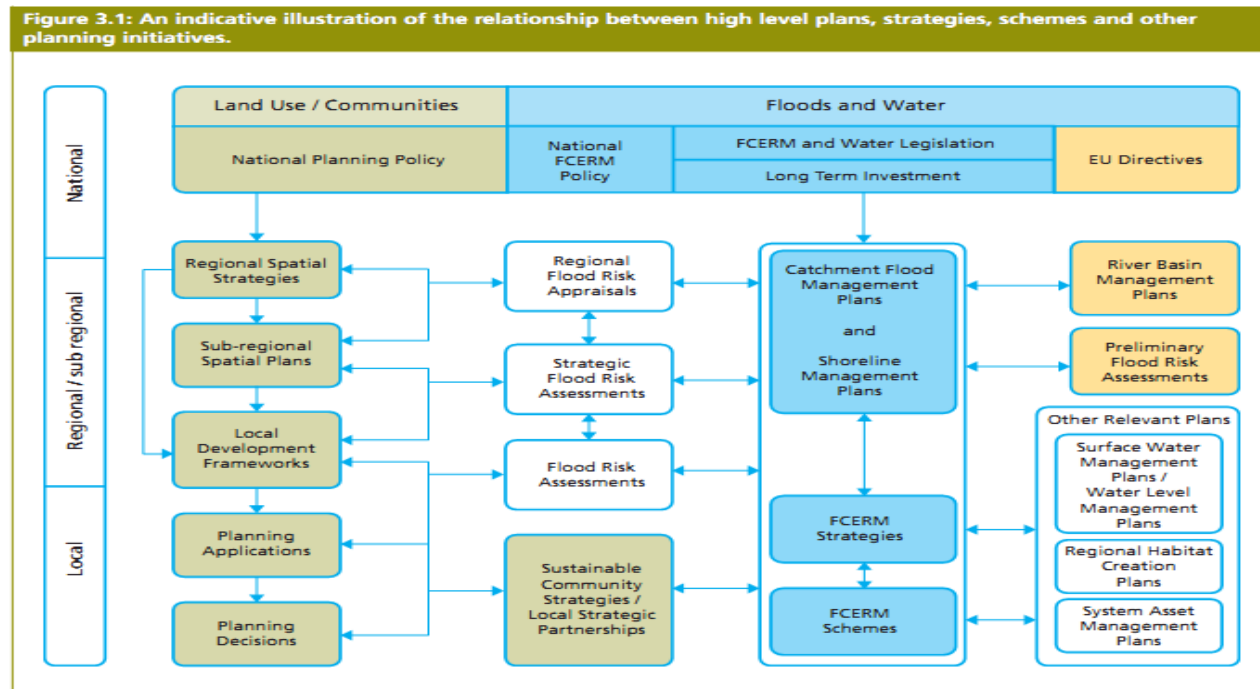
Figure 3.1: An indicative illustration of the relationship between high level plans, strategies, schemes and other planning initiatives.

National

Regional / sub regional

Local

Land Use / Communities

Floods and Water

National Planning Policy

National FCERM Policy

FCERM and Water Legislation

Long Term Investment

EU Directives

Regional Spatial Strategies

Sub-regional Spatial Plans

Local Development Frameworks

Planning Applications

Planning Decisions

Regional Flood Risk Appraisals

Strategic Flood Risk Assessments

Flood Risk Assessments

Sustainable Community Strategies / Local Strategic Partnerships

Catchment Flood Management Plans

and

Shoreline Management Plans

FCERM Strategies

FCERM Schemes

River Basin Management Plans

Preliminary Flood Risk Assessments

Other Relevant Plans

Surface Water Management Plans / Water Level Management Plans

Regional Habitat Creation Plans

System Asset Management Plans